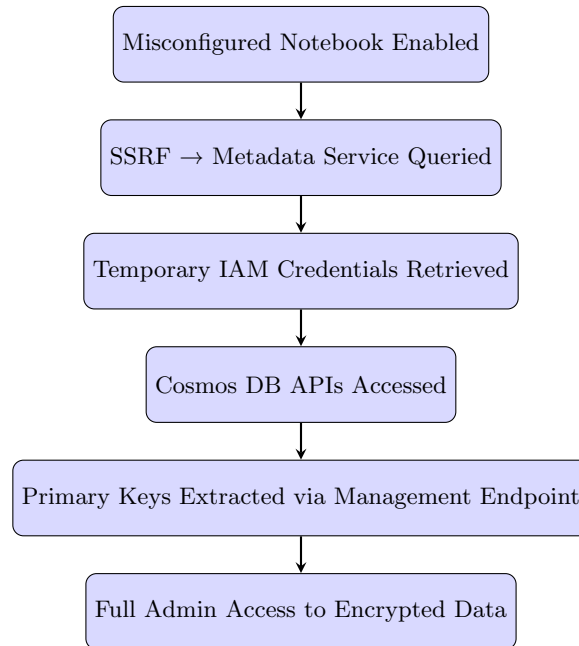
Misconfigured Notebook Enabled

SSRF $\rightarrow$ Metadata Service Queried

Temporary IAM Credentials Retrieved

Cosmos DB APIs Accessed

Primary Keys Extracted via Management Endpoint

Full Admin Access to Encrypted Data